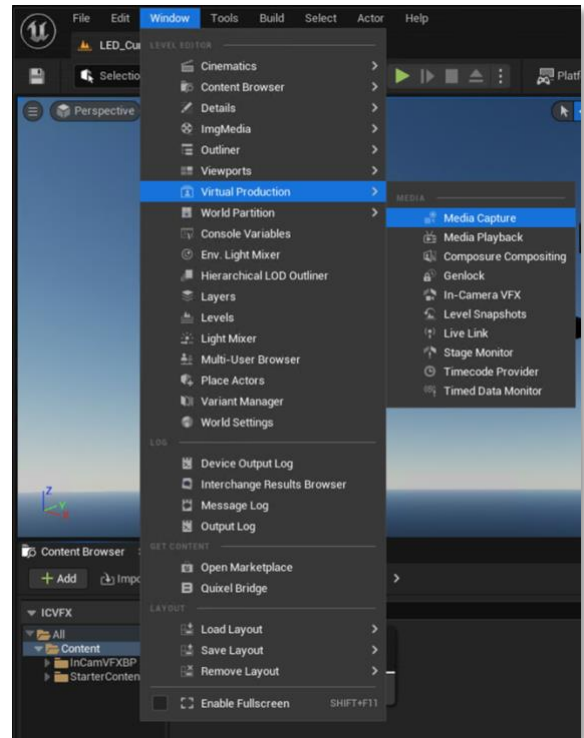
File Edit Window Tools Build Select Actor Help

LED_Cu

Selectio

Platf

Perspective

LEVEL EDITOR

Cinematics

Content Browser

Details

ImgMedia

Outliner

Viewports

Virtual Production

World Partition

Console Variables

Env. Light Mixer

Hierarchical LOD Outliner

Layers

Levels

Light Mixer

Multi-User Browser

Place Actors

Variant Manager

World Settings

LOG

Device Output Log

Interchange Results Browser

Message Log

Output Log

GET CONTENT

Open Marketplace

Quixel Bridge

LAYOUT

Load Layout

Save Layout

Remove Layout

Enable Fullscreen SHIFT+F11

MEDIA

Media Capture

Media Playback

Composure Compositing

Genlock

In-Camera VFX

Level Snapshots

Live Link

Stage Monitor

Timecode Provider

Timed Data Monitor

Content Browser

+ Add

Impo

ICVFX

All

Content

InCamVFXBP

StarterConten